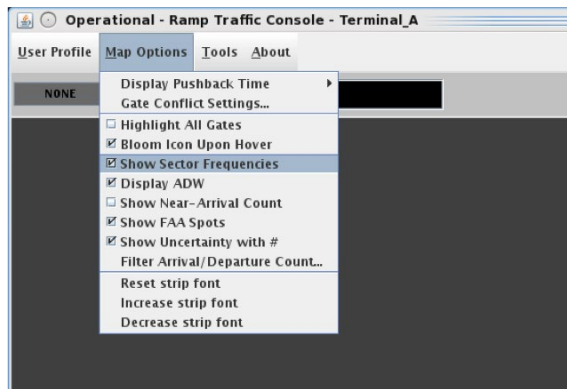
Operational - Ramp Traffic Console - Terminal_A

User Profile Map Options Tools About

NONE

Display Pushback Time
Gate Conflict Settings...
☐ Highlight All Gates
☑ Bloom Icon Upon Hover
☑ Show Sector Frequencies
☑ Display ADW
☐ Show Near-Arrival Count
☑ Show FAA Spots
☑ Show Uncertainty with #
Filter Arrival/Departure Count...
Reset strip font
Increase strip font
Decrease strip font